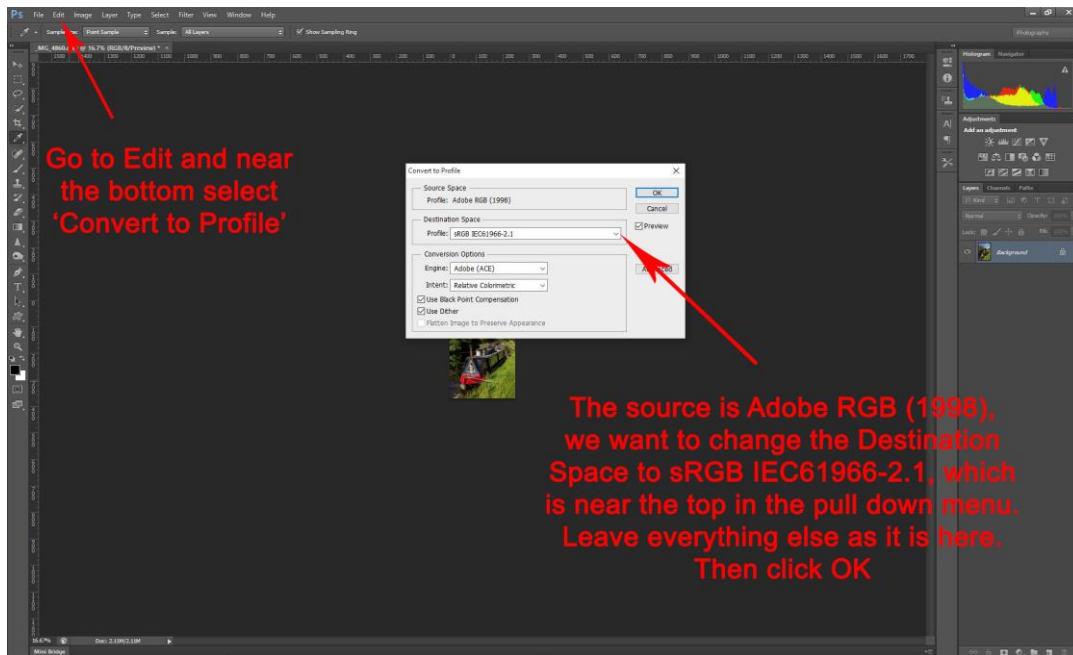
Ps File Edit Image Layer Type Select Filter View Window Help

Sample Size: Point Sample Sample: All Layers Show Sampling Ring

Photography

_MG_4860.tif @ 16.7% (RGB/8/Preview) *

Histogram Navigator

Adjustments

Add an adjustment

Layers Channels Paths

Kind

Normal Opacity:

Lock: Fill:

Background

Go to Edit and near the bottom select 'Convert to Profile'

Convert to Profile

Source Space

Profile: Adobe RGB (1998)

Destination Space

Profile: sRGB IEC61966-2.1

Conversion Options

Engine: Adobe (ACE)

Intent: Relative Colorimetric

Use Black Point Compensation

Use Dither

Flatten Image to Preserve Appearance

OK

Cancel

Preview

Advanced

The source is Adobe RGB (1998), we want to change the Destination Space to sRGB IEC61966-2.1, which is near the top in the pull down menu. Leave everything else as it is here. Then click OK

16.67%

Doc: 2.10M/2.10M

Mini Bridge